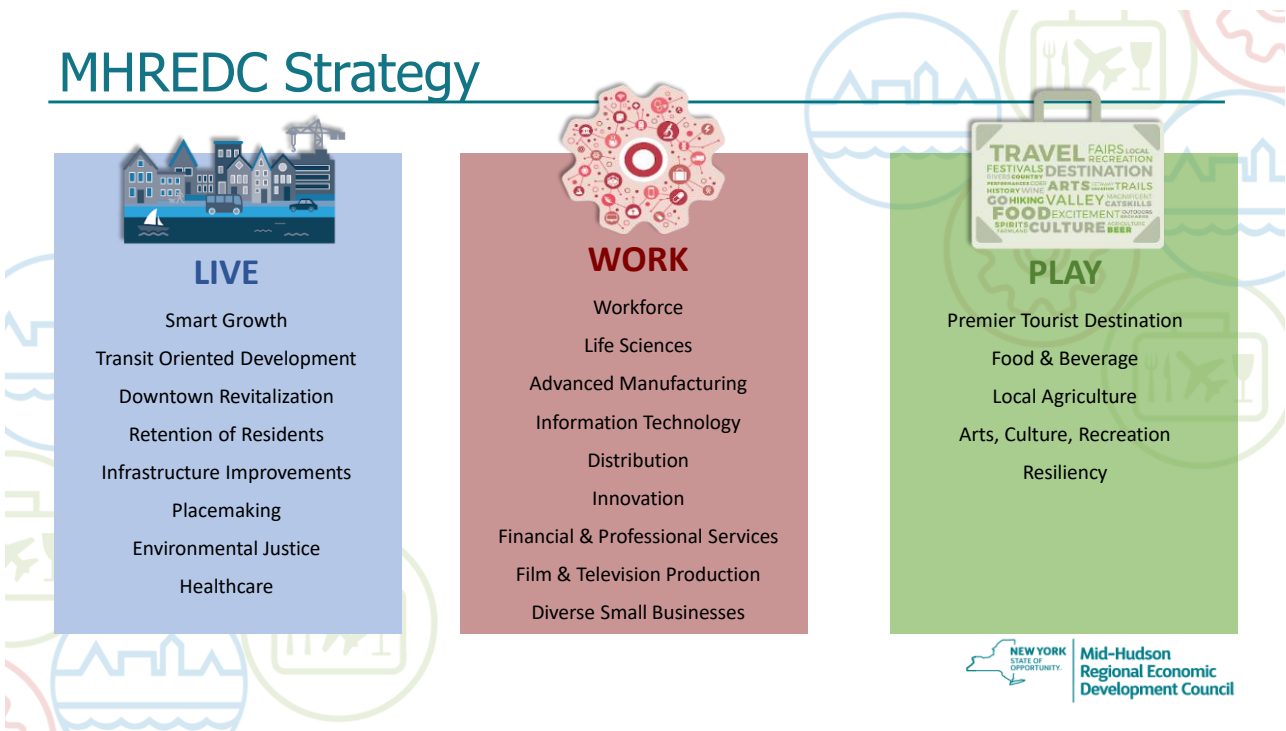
MHREDC Strategy

TRAVEL FAIRS LOCAL RECREATION FESTIVALS DESTINATION RIVERS COUNTRY ARTS HISTORY WINE TRAILS GO HIKING VALLEY CATSKILLS FOOD EXCITEMENT SPIRITS CULTURE BEER

LIVE
Smart Growth
Transit Oriented Development
Downtown Revitalization
Retention of Residents
Infrastructure Improvements
Placemaking
Environmental Justice
Healthcare

WORK
Workforce
Life Sciences
Advanced Manufacturing
Information Technology
Distribution
Innovation
Financial & Professional Services
Film & Television Production
Diverse Small Businesses

PLAY
Premier Tourist Destination
Food & Beverage
Local Agriculture
Arts, Culture, Recreation
Resiliency

NEW YORK STATE OF OPPORTUNITY.
Mid-Hudson Regional Economic Development Council